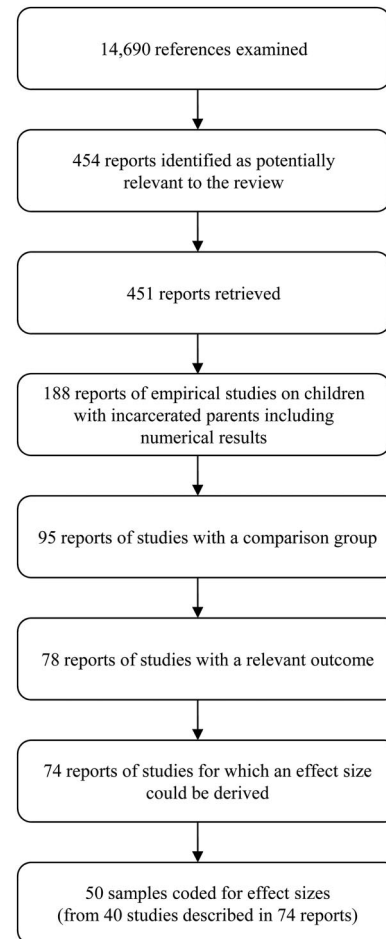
14,690 references examined

454 reports identified as potentially relevant to the review

451 reports retrieved

188 reports of empirical studies on children with incarcerated parents including numerical results

95 reports of studies with a comparison group

78 reports of studies with a relevant outcome

74 reports of studies for which an effect size could be derived

50 samples coded for effect sizes (from 40 studies described in 74 reports)